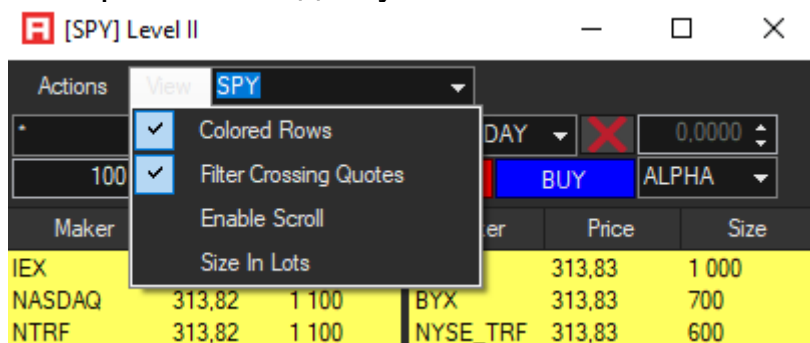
[SPY] Level II

Actions View SPY

*

100

Colored Rows
Filter Crossing Quotes
Enable Scroll
Size In Lots

DAY

0,0000

BUY

ALPHA

| Maker | | | ker | Price | Size |
|---|---|---|---|---|---|
| IEX | | | | 313,83 | 1 000 |
| NASDAQ | 313,82 | 1 100 | BYX | 313,83 | 700 |
| NTRF | 313,82 | 1 100 | NYSE_TRF | 313,83 | 600 |